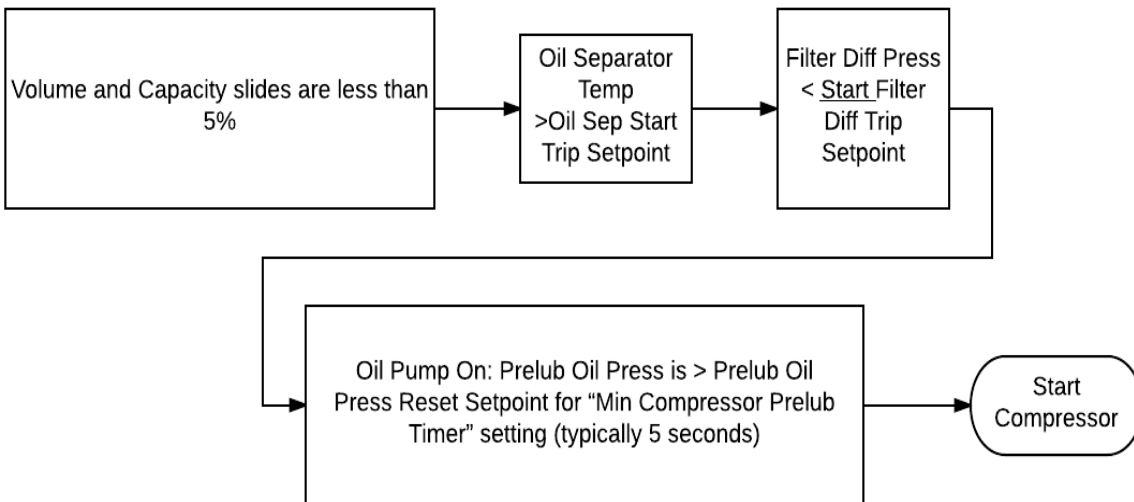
Volume and Capacity slides are less than 5%

Oil Separator Temp >Oil Sep Start Trip Setpoint

Filter Diff Press < Start Filter Diff Trip Setpoint

Oil Pump On: Prelub Oil Press is > Prelub Oil Press Reset Setpoint for "Min Compressor Prelub Timer" setting (typically 5 seconds)

Start Compressor